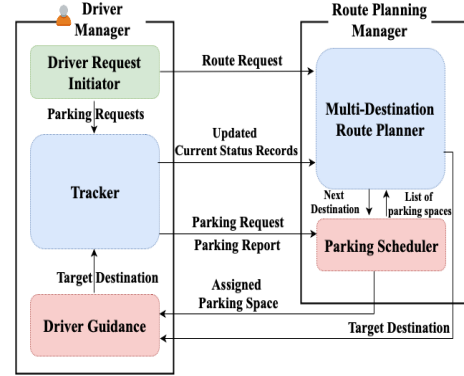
Driver Manager

Route Planning Manager

Driver Request Initiator

Route Request

Parking Requests

Multi-Destination Route Planner

Updated Current Status Records

Tracker

Next Destination

List of parking spaces

Parking Request

Parking Report

Parking Scheduler

Target Destination

Assigned Parking Space

Driver Guidance

Target Destination